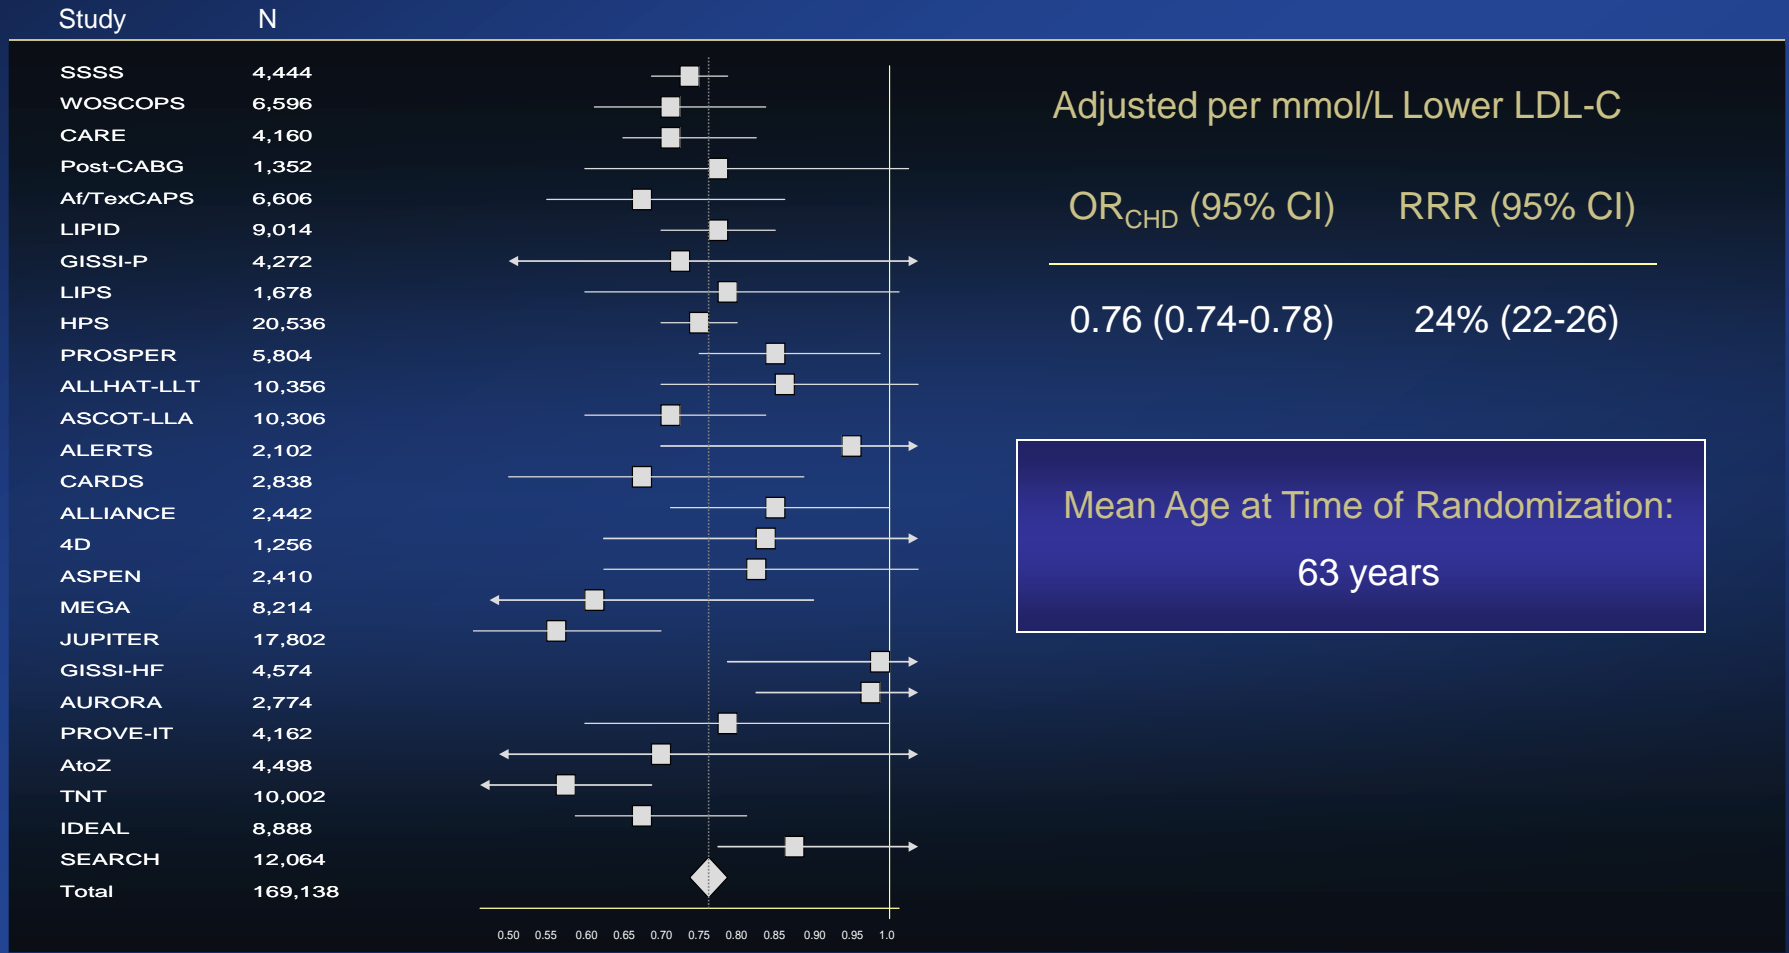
Study N

| Study | N |
|---|---|
| SSSS | 4,444 |
| WOSCOPS | 6,596 |
| CARE | 4,160 |
| Post-CABG | 1,352 |
| Af/TexCAPS | 6,606 |
| LIPID | 9,014 |
| GISSI-P | 4,272 |
| LIPS | 1,678 |
| HPS | 20,536 |
| PROSPER | 5,804 |
| ALLHAT-LLT | 10,356 |
| ASCOT-LLA | 10,306 |
| ALERTS | 2,102 |
| CARDS | 2,838 |
| ALLIANCE | 2,442 |
| 4D | 1,256 |
| ASPEN | 2,410 |
| MEGA | 8,214 |
| JUPITER | 17,802 |
| GISSI-HF | 4,574 |
| AURORA | 2,774 |
| PROVE-IT | 4,162 |
| AtoZ | 4,498 |
| TNT | 10,002 |
| IDEAL | 8,888 |
| SEARCH | 12,064 |
| Total | 169,138 |

0.50 0.55 0.60 0.65 0.70 0.75 0.80 0.85 0.90 0.95 1.0

Adjusted per mmol/L Lower LDL-C

| OR$_{CHD}$ (95% CI) | RRR (95% CI) |
|---|---|
| 0.76 (0.74-0.78) | 24% (22-26) |

Mean Age at Time of Randomization:
63 years